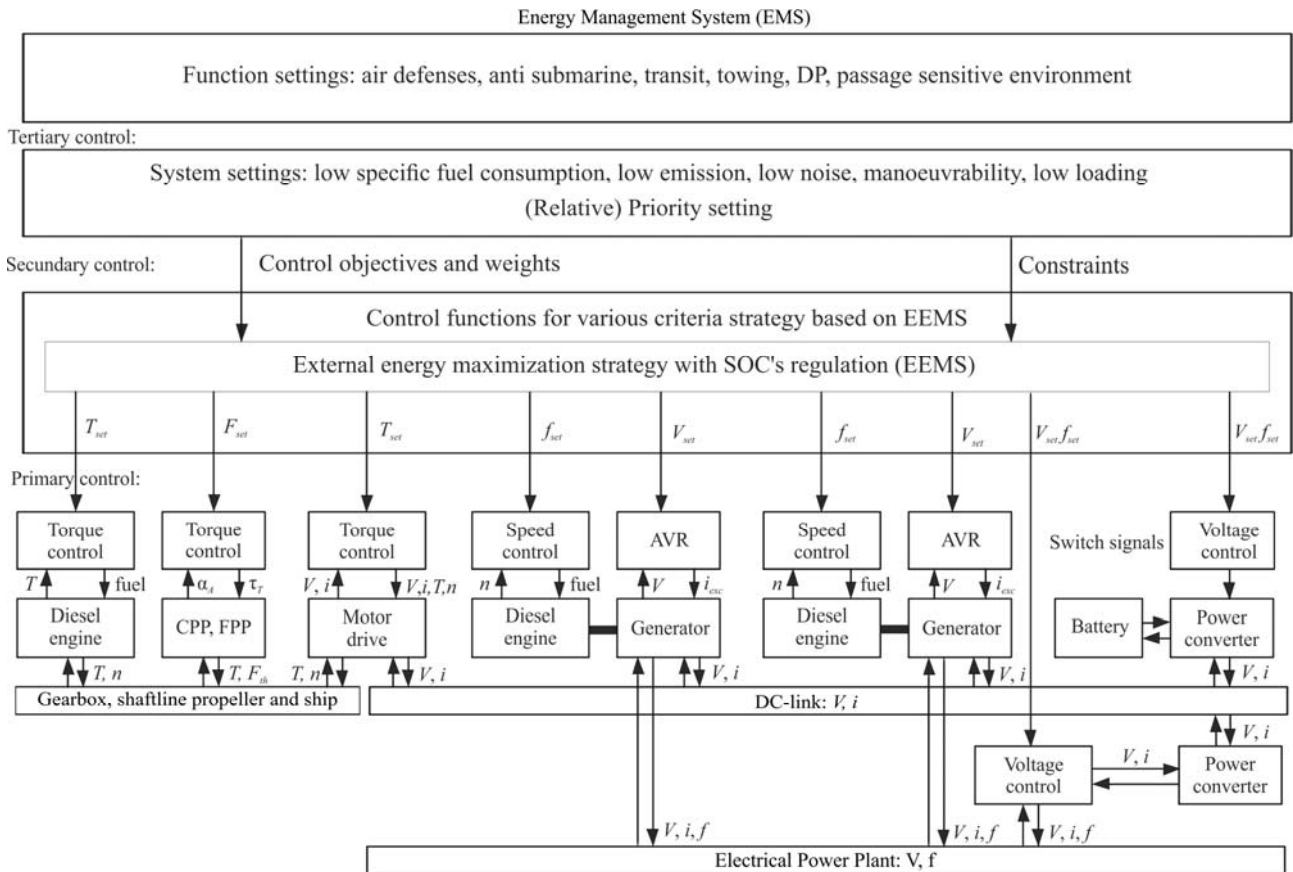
Energy Management System (EMS)

Function settings: air defenses, anti submarine, transit, towing, DP, passage sensitive environment

Tertiary control:

System settings: low specific fuel consumption, low emission, low noise, manoeuvrability, low loading

(Relative) Priority setting

Secundary control:

Control objectives and weights

Constraints

Control functions for various criteria strategy based on EEMS

External energy maximization strategy with SOC's regulation (EEMS)

$T_{set}$ $F_{set}$ $T_{set}$ $f_{set}$ $V_{set}$ $f_{set}$ $V_{set}$ $V_{set}, f_{set}$ $V_{set}, f_{set}$

Primary control:

Torque control

$T$ fuel

Diesel engine

$T, n$

Torque control

$\alpha_A$ $\tau_T$

CPP, FPP

$T, F_{th}$

Torque control

$V, i$ $V, i, T, n$

Motor drive

$T, n$ $V, i$

Speed control

$n$ fuel

Diesel engine

AVR

$V$ $i_{exc}$

Generator

$V, i$

Speed control

$n$ fuel

Diesel engine

AVR

$V$ $i_{exc}$

Generator

$V, i$

Switch signals

Voltage control

Battery

Power converter

$V, i$

Gearbox, shaftline propeller and ship

DC-link: $V, i$

$V, i$

Voltage control

$V, i$

Power converter

$V, i, f$

$V, i, f$

$V, i, f$

Electrical Power Plant: V, f